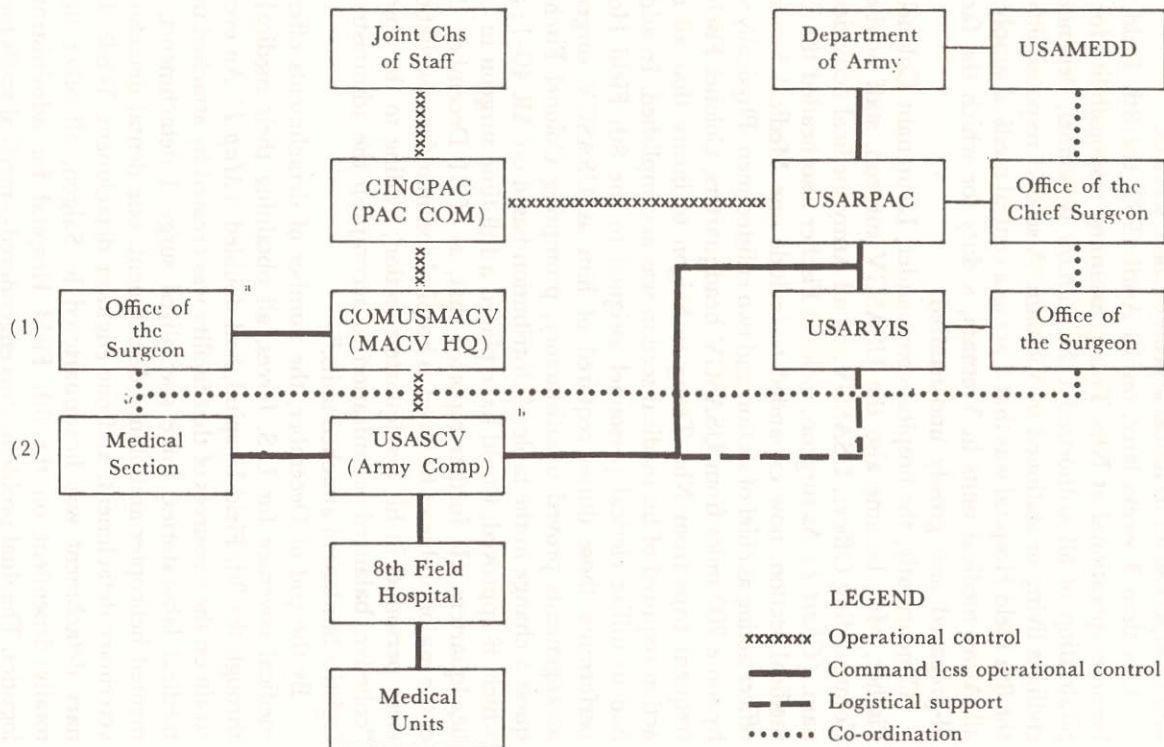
Joint Chs of Staff

Department of Army

USAMEDD

CINCPAC (PAC COM)

USARPAC

Office of the Chief Surgeon

(1)

Office of the Surgeon

a

COMUSMACV (MACV HQ)

USARYIS

Office of the Surgeon

(2)

Medical Section

USASCV (Army Comp)

b

8th Field Hospital

Medical Units

LEGEND

xxxxxxx Operational control

Command less operational control

Logistical support

Co-ordination